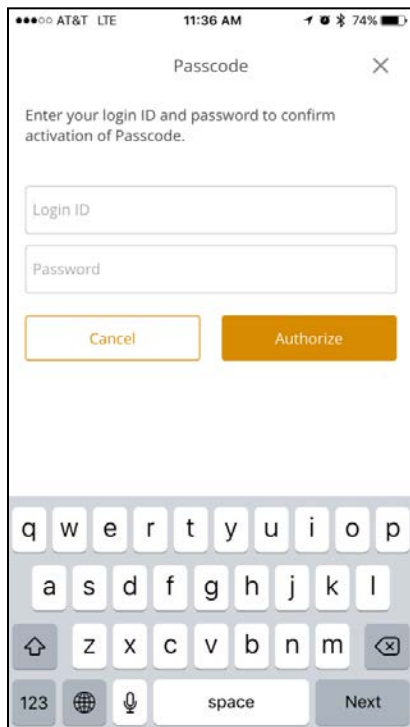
●●●○○ AT&T LTE 11:36 AM 74%

Passcode ×

Enter your login ID and password to confirm activation of Passcode.

Login ID

Password

Cancel Authorize

q w e r t y u i o p
a s d f g h j k l
z x c v b n m
123 space Next